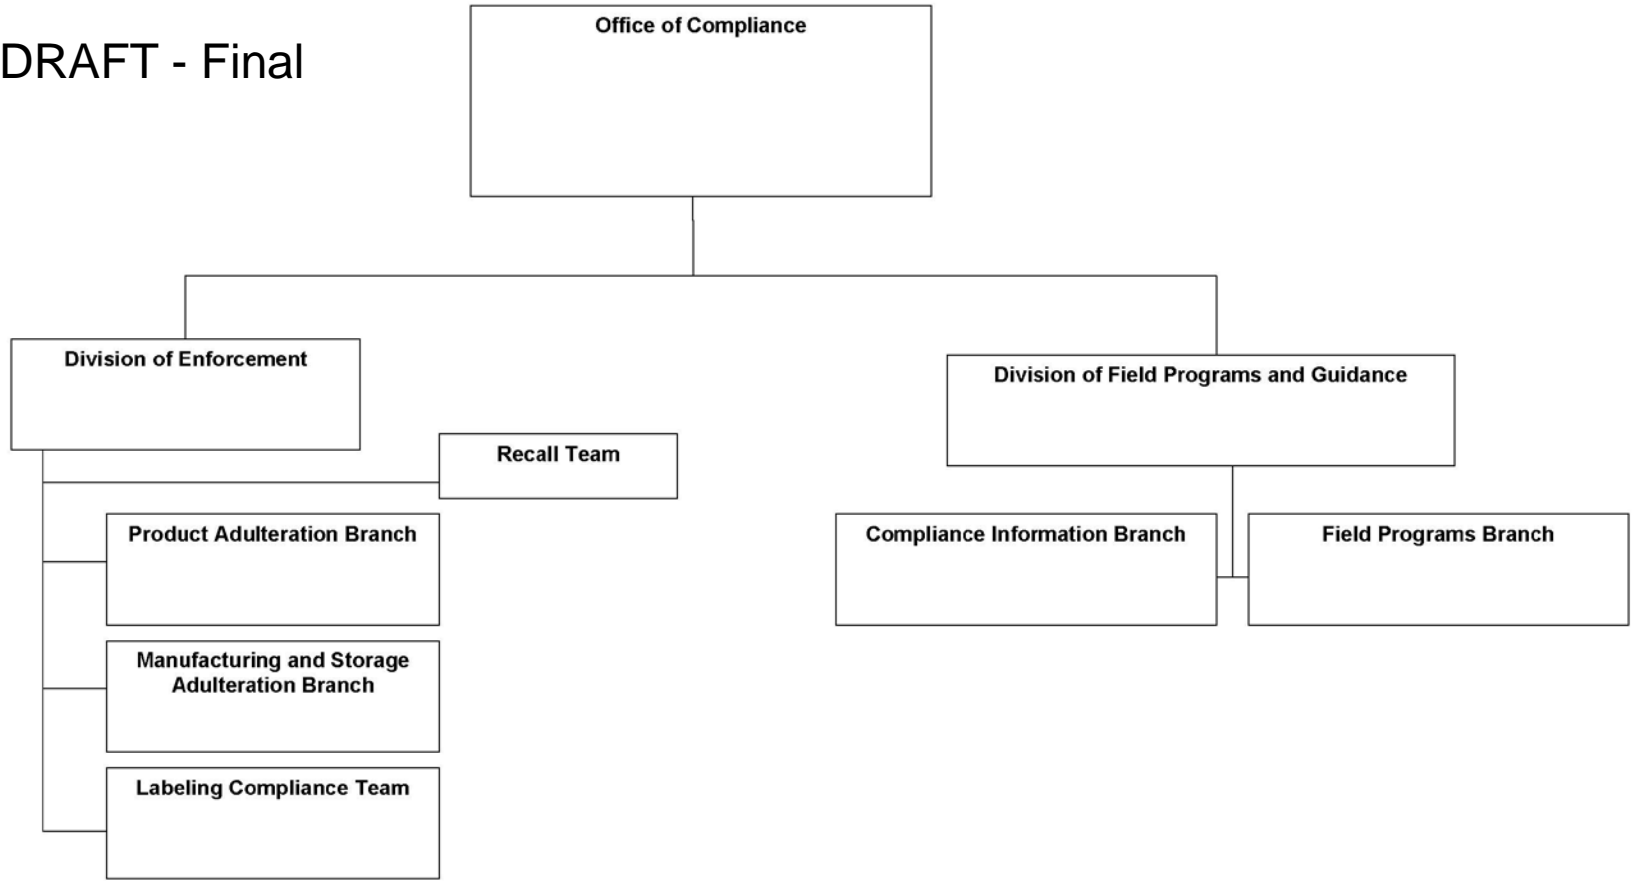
DRAFT - Final

Office of Compliance

Division of Enforcement

Recall Team

Product Adulteration Branch

Manufacturing and Storage Adulteration Branch

Labeling Compliance Team

Division of Field Programs and Guidance

Compliance Information Branch

Field Programs Branch